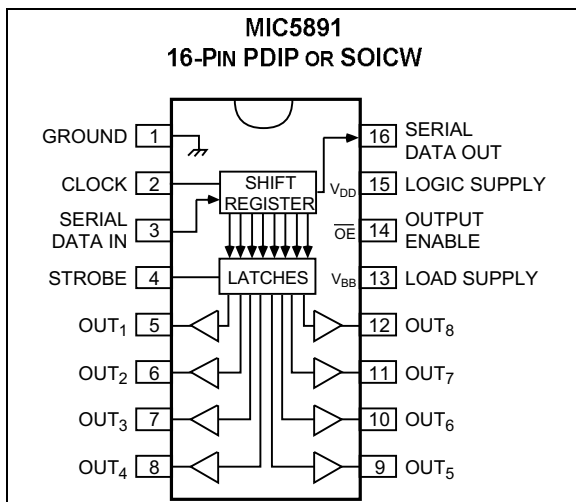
MIC5891
16-PIN PDIP OR SOICW

GROUND 1
CLOCK 2
SERIAL DATA IN 3
STROBE 4
OUT$_1$ 5
OUT$_2$ 6
OUT$_3$ 7
OUT$_4$ 8

SHIFT REGISTER
LATCHES
$V_{DD}$
$V_{BB}$

16 SERIAL DATA OUT
15 LOGIC SUPPLY
14 $\overline{OE}$ OUTPUT ENABLE
13 LOAD SUPPLY
12 OUT$_8$
11 OUT$_7$
10 OUT$_6$
9 OUT$_5$